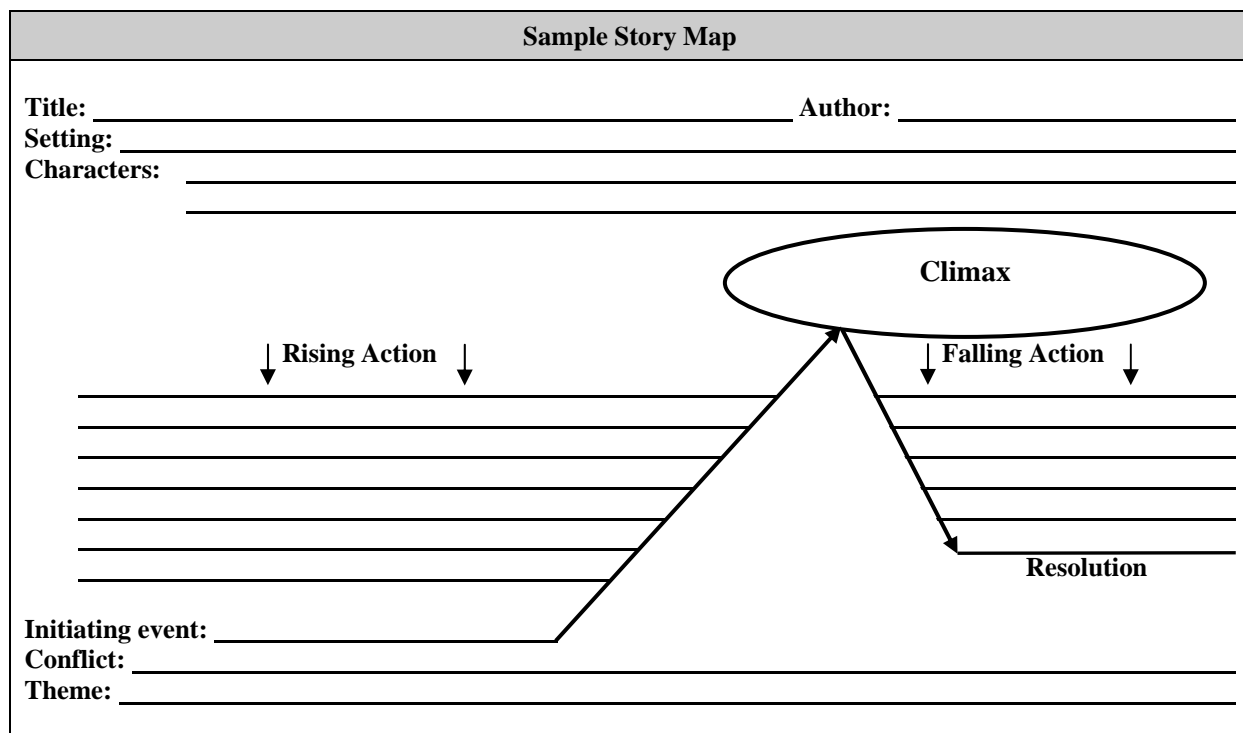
Sample Story Map

Title: ________ Author: ________
Setting: ________
Characters: ________

Climax

Rising Action

Falling Action

Resolution

Initiating event: ________
Conflict: ________
Theme: ________